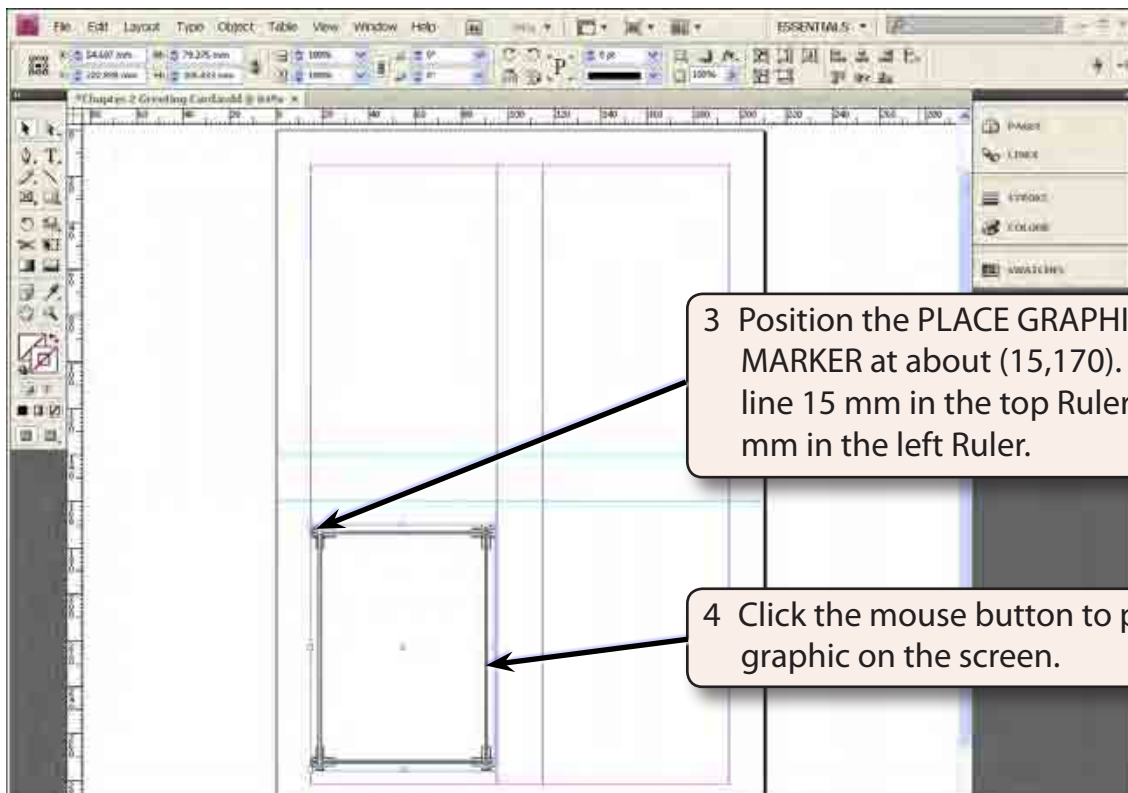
File Edit Layout Type Object Table View Window Help

ESSENTIALS

*Chapter 2 Greeting Card.indd @ 64%

PAGES
LINKS
STROKE
COLOR
SWATCHES

3 Position the PLACE GRAPHI MARKER at about (15,170). line 15 mm in the top Ruler mm in the left Ruler.

4 Click the mouse button to p graphic on the screen.